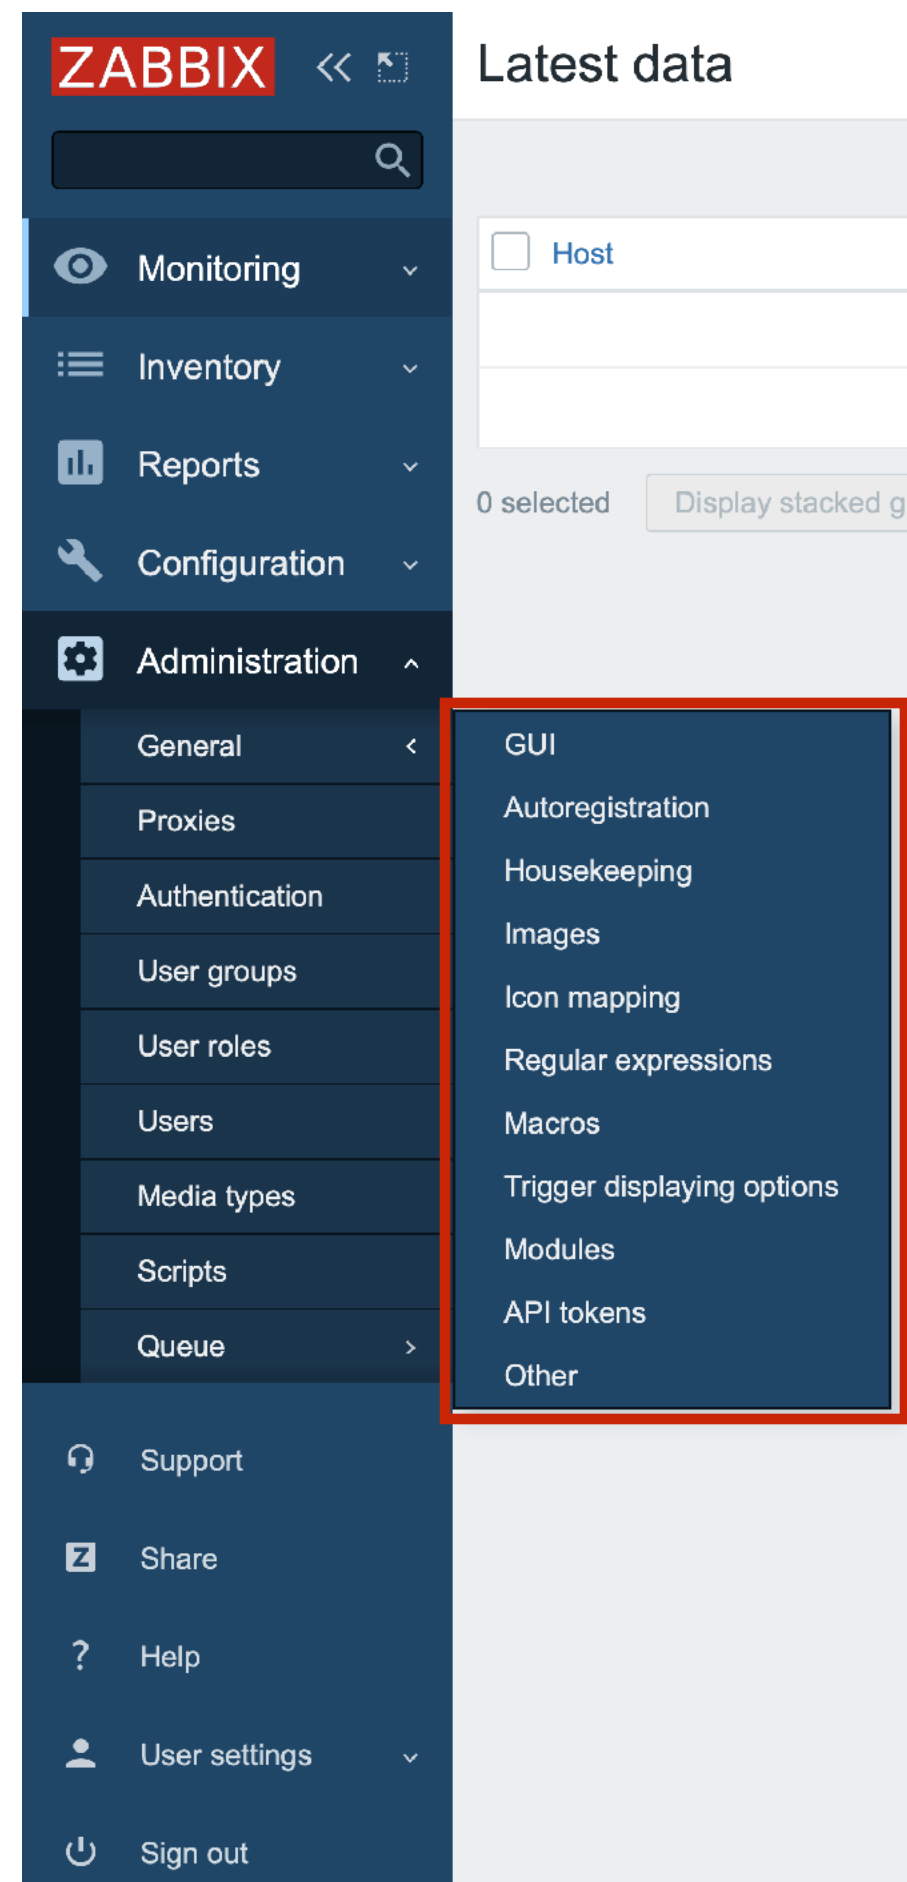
ZABBIX

Monitoring
Inventory
Reports
Configuration
Administration
General
Proxies
Authentication
User groups
User roles
Users
Media types
Scripts
Queue

GUI
Autoregistration
Housekeeping
Images
Icon mapping
Regular expressions
Macros
Trigger displaying options
Modules
API tokens
Other

Support
Share
Help
User settings
Sign out

Latest data

Host

0 selected
Display stacked g